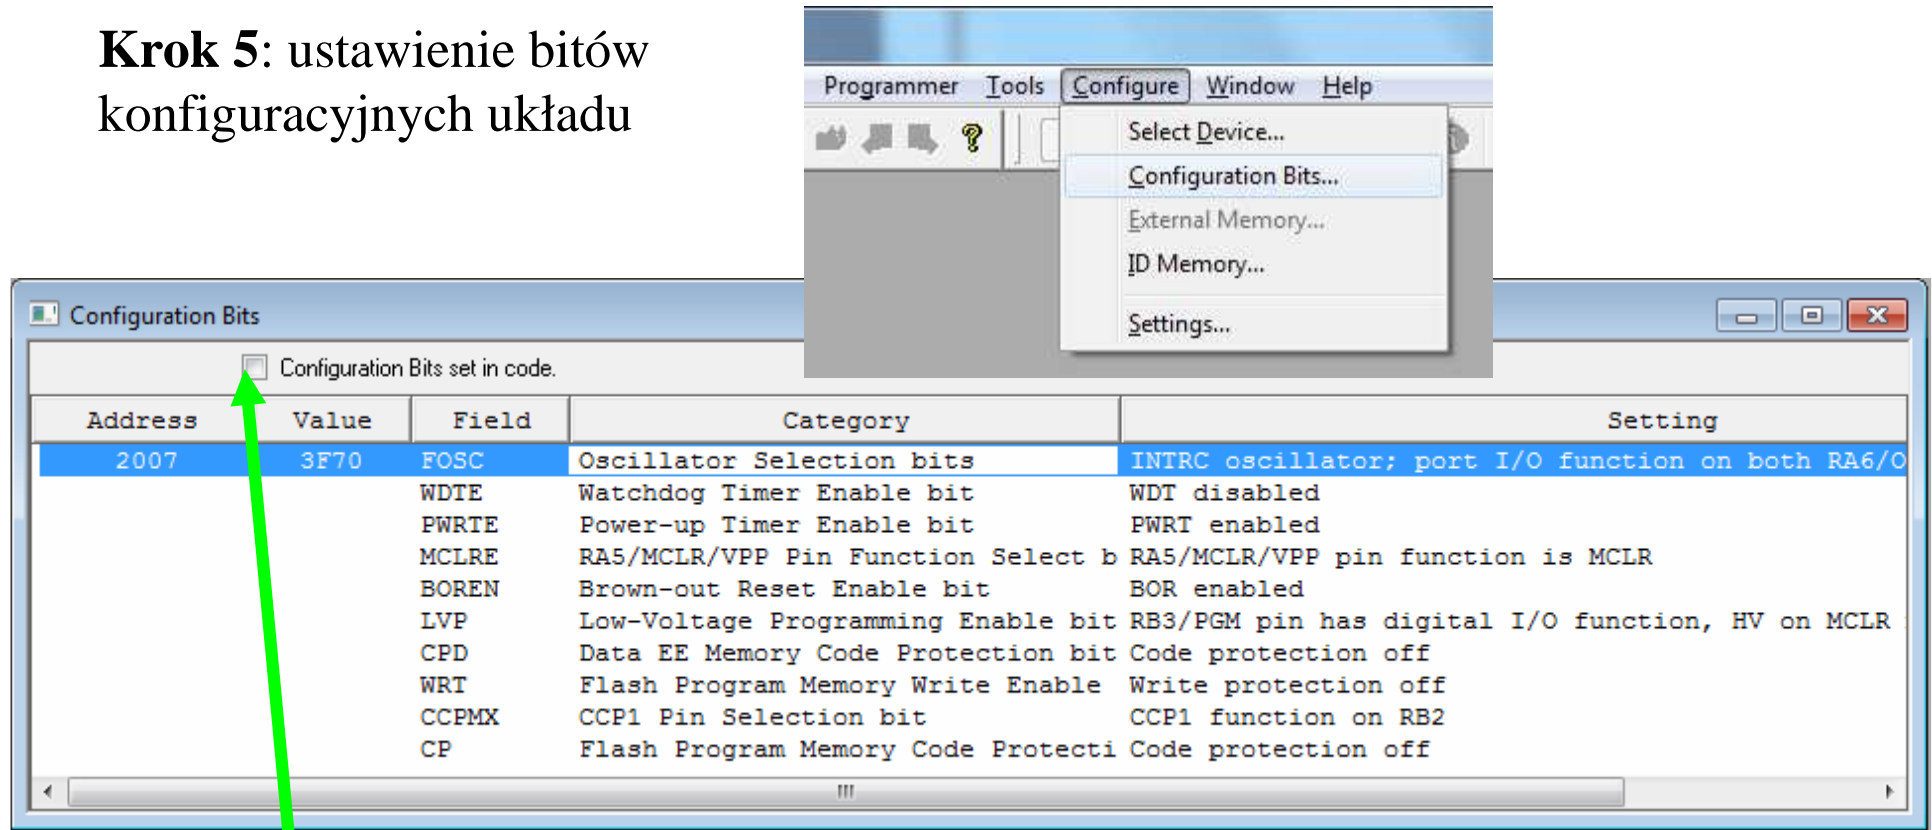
**Krok 5**: ustawienie bitów konfiguracyjnych układu

Programmer Tools Configure Window Help

Select Device...
Configuration Bits...
External Memory...
ID Memory...
Settings...

Configuration Bits

Configuration Bits set in code.

| Address | Value | Field | Category | Setting |
|---|---|---|---|---|
| 2007 | 3F70 | FOSC | Oscillator Selection bits | INTRC oscillator; port I/O function on both RA6/O |
| | | WDTE | Watchdog Timer Enable bit | WDT disabled |
| | | PWRTE | Power-up Timer Enable bit | PWRT enabled |
| | | MCLRE | RA5/MCLR/VPP Pin Function Select b | RA5/MCLR/VPP pin function is MCLR |
| | | BOREN | Brown-out Reset Enable bit | BOR enabled |
| | | LVP | Low-Voltage Programming Enable bit | RB3/PGM pin has digital I/O function, HV on MCLR |
| | | CPD | Data EE Memory Code Protection bit | Code protection off |
| | | WRT | Flash Program Memory Write Enable | Write protection off |
| | | CCPMX | CCP1 Pin Selection bit | CCP1 function on RB2 |
| | | CP | Flash Program Memory Code Protecti | Code protection off |